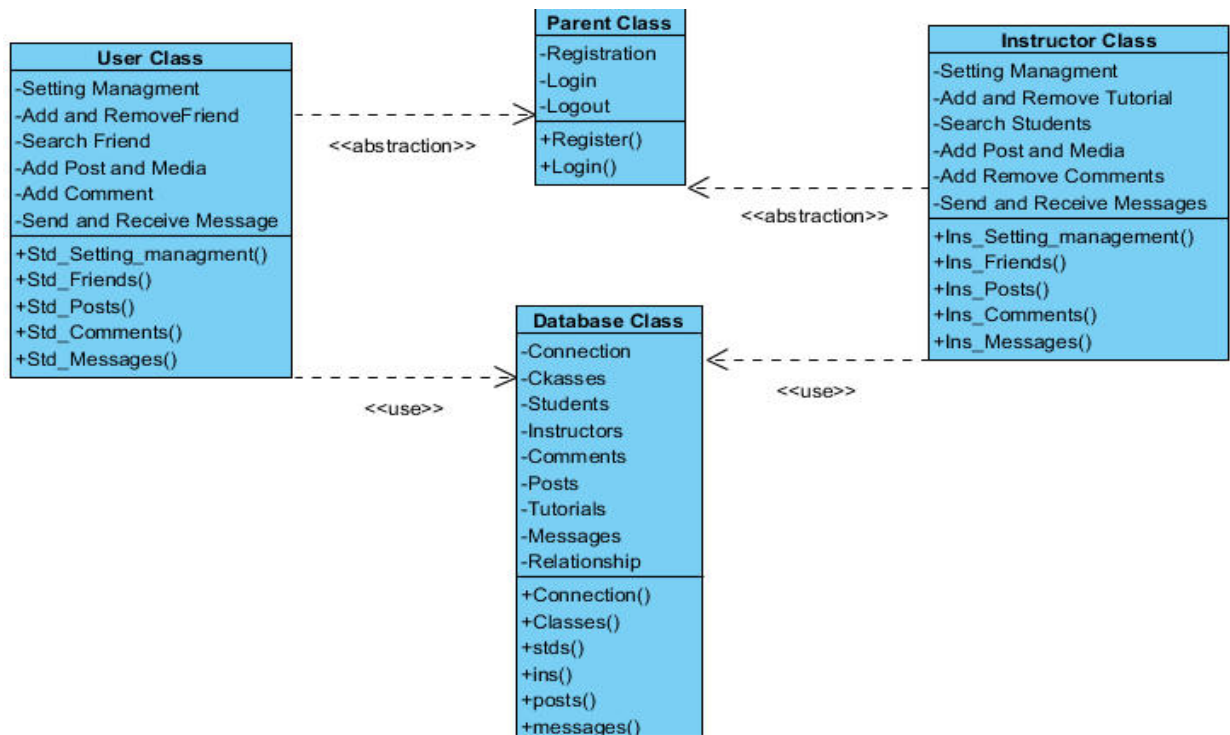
User Class
-Setting Managment
-Add and RemoveFriend
-Search Friend
-Add Post and Media
-Add Comment
-Send and Receive Message
+Std_Setting_managment()
+Std_Friends()
+Std_Posts()
+Std_Comments()
+Std_Messages()

Parent Class
-Registration
-Login
-Logout
+Register()
+Login()

Instructor Class
-Setting Managment
-Add and Remove Tutorial
-Search Students
-Add Post and Media
-Add Remove Comments
-Send and Receive Messages
+Ins_Setting_management()
+Ins_Friends()
+Ins_Posts()
+Ins_Comments()
+Ins_Messages()

<<abstraction>>

<<abstraction>>

Database Class
-Connection
-Ckasses
-Students
-Instructors
-Comments
-Posts
-Tutorials
-Messages
-Relationship
+Connection()
+Classes()
+stds()
+ins()
+posts()
+messages()

<<use>>

<<use>>